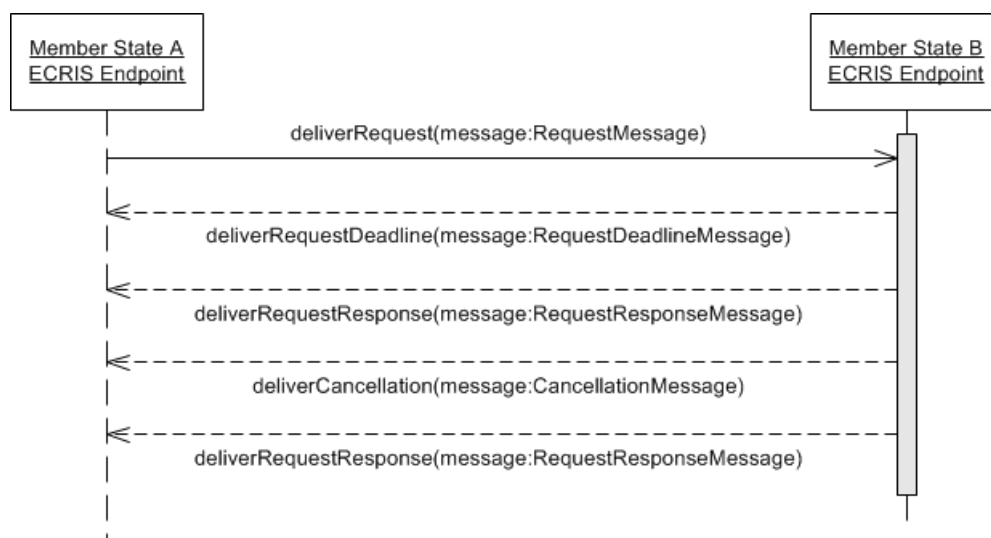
Member State A
ECRIS Endpoint

Member State B
ECRIS Endpoint

deliverRequest(message:RequestMessage)

deliverRequestDeadline(message:RequestDeadlineMessage)

deliverRequestResponse(message:RequestResponseMessage)

deliverCancellation(message:CancellationMessage)

deliverRequestResponse(message:RequestResponseMessage)